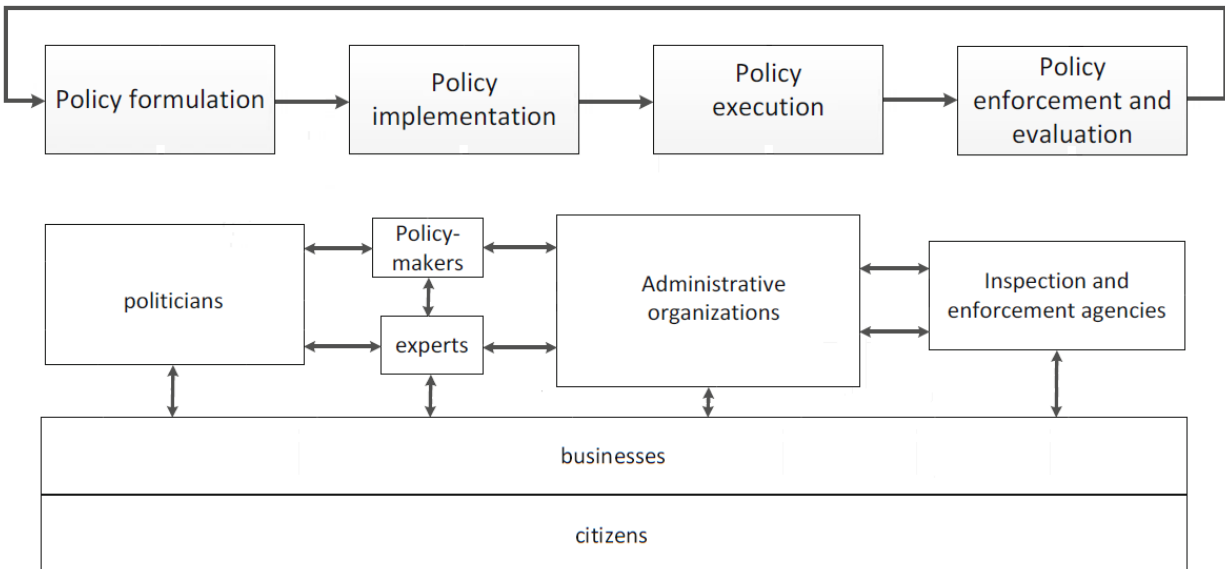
Policy formulation

Policy implementation

Policy execution

Policy enforcement and evaluation

politicians

Policy-makers

experts

Administrative organizations

Inspection and enforcement agencies

businesses

citizens